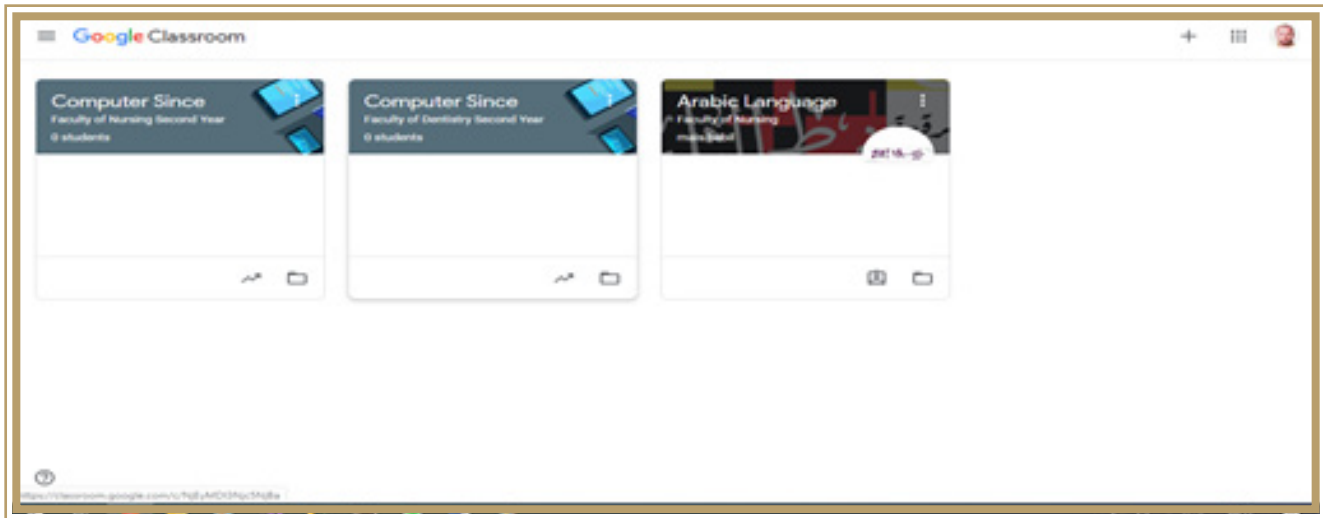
Google Classroom

Computer Since
Faculty of Nursing Second Year
0 students

Computer Since
Faculty of Dentistry Second Year
0 students

Arabic Language
Faculty of Nursing
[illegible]

https://classroom.google.com/c/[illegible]